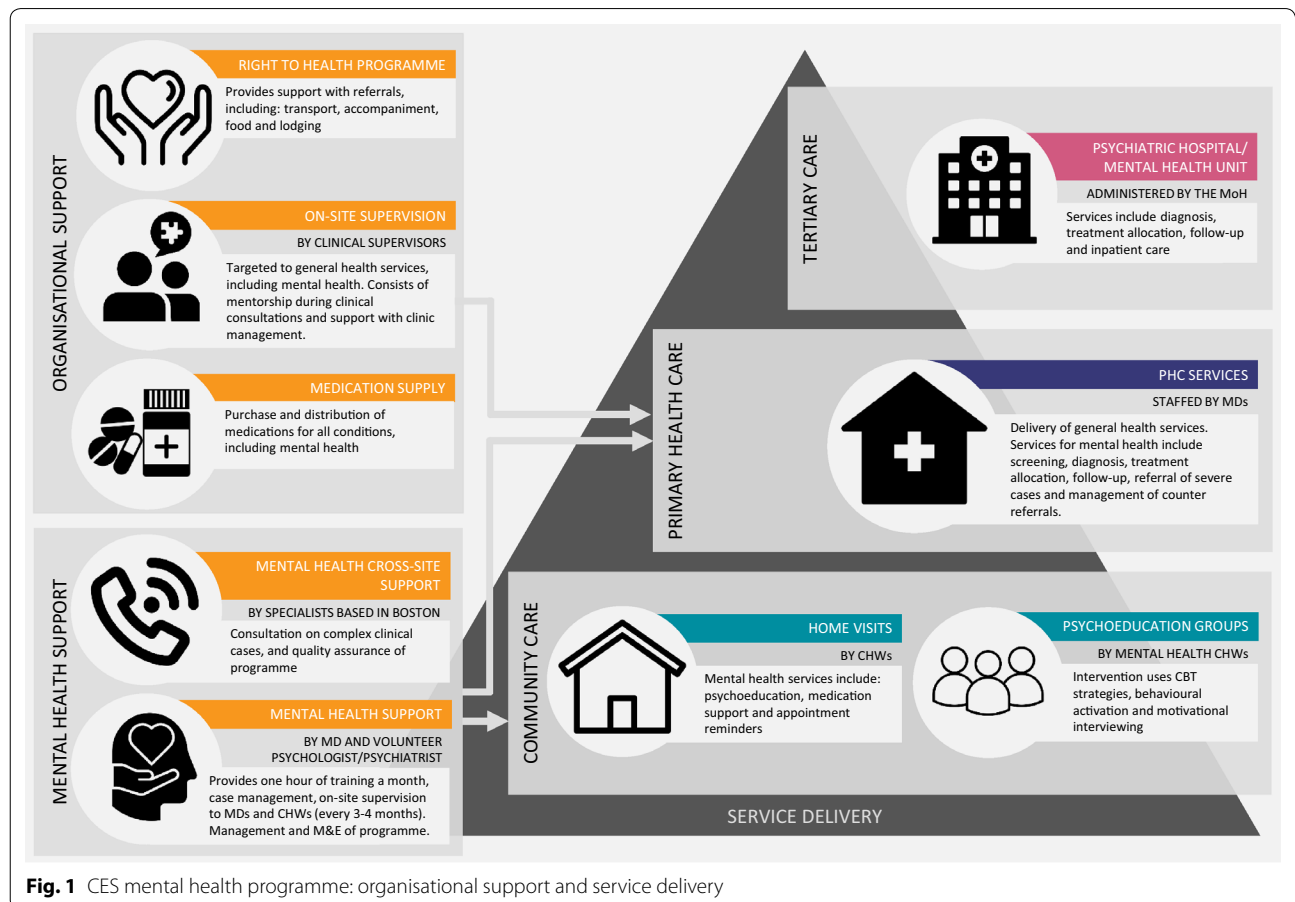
ORGANISATIONAL SUPPORT

RIGHT TO HEALTH PROGRAMME

Provides support with referrals, including: transport, accompaniment, food and lodging

ON-SITE SUPERVISION

BY CLINICAL SUPERVISORS

Targeted to general health services, including mental health. Consists of mentorship during clinical consultations and support with clinic management.

MEDICATION SUPPLY

Purchase and distribution of medications for all conditions, including mental health

MENTAL HEALTH SUPPORT

MENTAL HEALTH CROSS-SITE SUPPORT

BY SPECIALISTS BASED IN BOSTON

Consultation on complex clinical cases, and quality assurance of programme

MENTAL HEALTH SUPPORT

BY MD AND VOLUNTEER PSYCHOLOGIST/PSYCHIATRIST

Provides one hour of training a month, case management, on-site supervision to MDs and CHWs (every 3-4 months). Management and M&E of programme.

TERTIARY CARE

PSYCHIATRIC HOSPITAL/ MENTAL HEALTH UNIT

ADMINISTERED BY THE MoH

Services include diagnosis, treatment allocation, follow-up and inpatient care

PRIMARY HEALTH CARE

PHC SERVICES

STAFFED BY MDs

Delivery of general health services. Services for mental health include screening, diagnosis, treatment allocation, follow-up, referral of severe cases and management of counter referrals.

COMMUNITY CARE

HOME VISITS

BY CHWs

Mental health services include: psychoeducation, medication support and appointment reminders

PSYCHOEDUCATION GROUPS

BY MENTAL HEALTH CHWs

Intervention uses CBT strategies, behavioural activation and motivational interviewing

SERVICE DELIVERY

Fig. 1 CES mental health programme: organisational support and service delivery